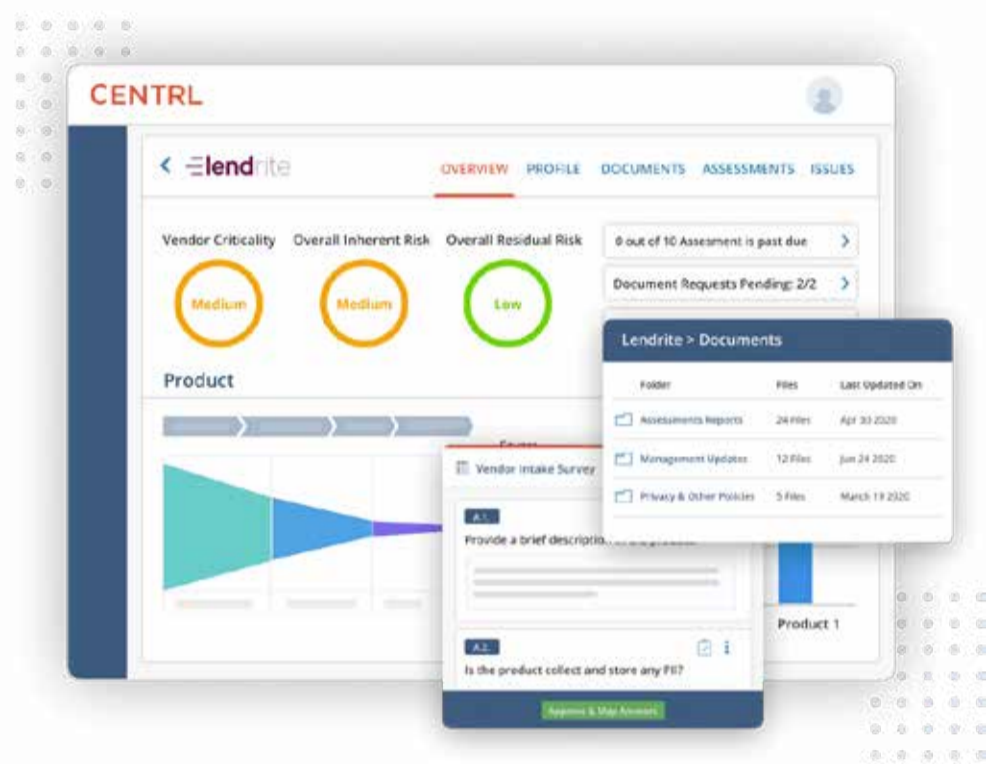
CENTRL

< lendrite

OVERVIEW PROFILE DOCUMENTS ASSESSMENTS ISSUES

Vendor Criticality
Medium

Overall Inherent Risk
Medium

Overall Residual Risk
Low

0 out of 10 Assesment is past due >

Document Requests Pending: 2/2 >

Product

Lendrite > Documents

| Folder | Files | Last Updated On |
|---|---|---|
| Assessments Reports | 24 Files | Apr 30 2020 |
| Management Updates | 12 Files | Jun 24 2020 |
| Privacy & Other Policies | 5 Files | March 19 2020 |

Vendor Intake Survey

A.1.
Provide a brief descriptio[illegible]

A.2.
Is the product collect and store any PII?

Approve & Map Answers

Product 1